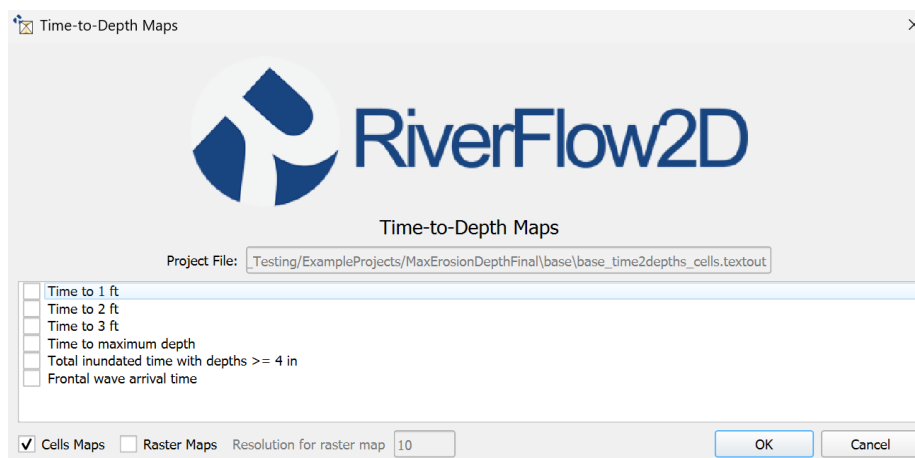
Time-to-Depth Maps

RiverFlow2D

Time-to-Depth Maps

Project File: _Testing/ExampleProjects/MaxErosionDepthFinal\base\base_time2depths_cells.textout

Time to 1 ft
Time to 2 ft
Time to 3 ft
Time to maximum depth
Total inundated time with depths >= 4 in
Frontal wave arrival time

✓ Cells Maps Raster Maps Resolution for raster map 10

OK Cancel